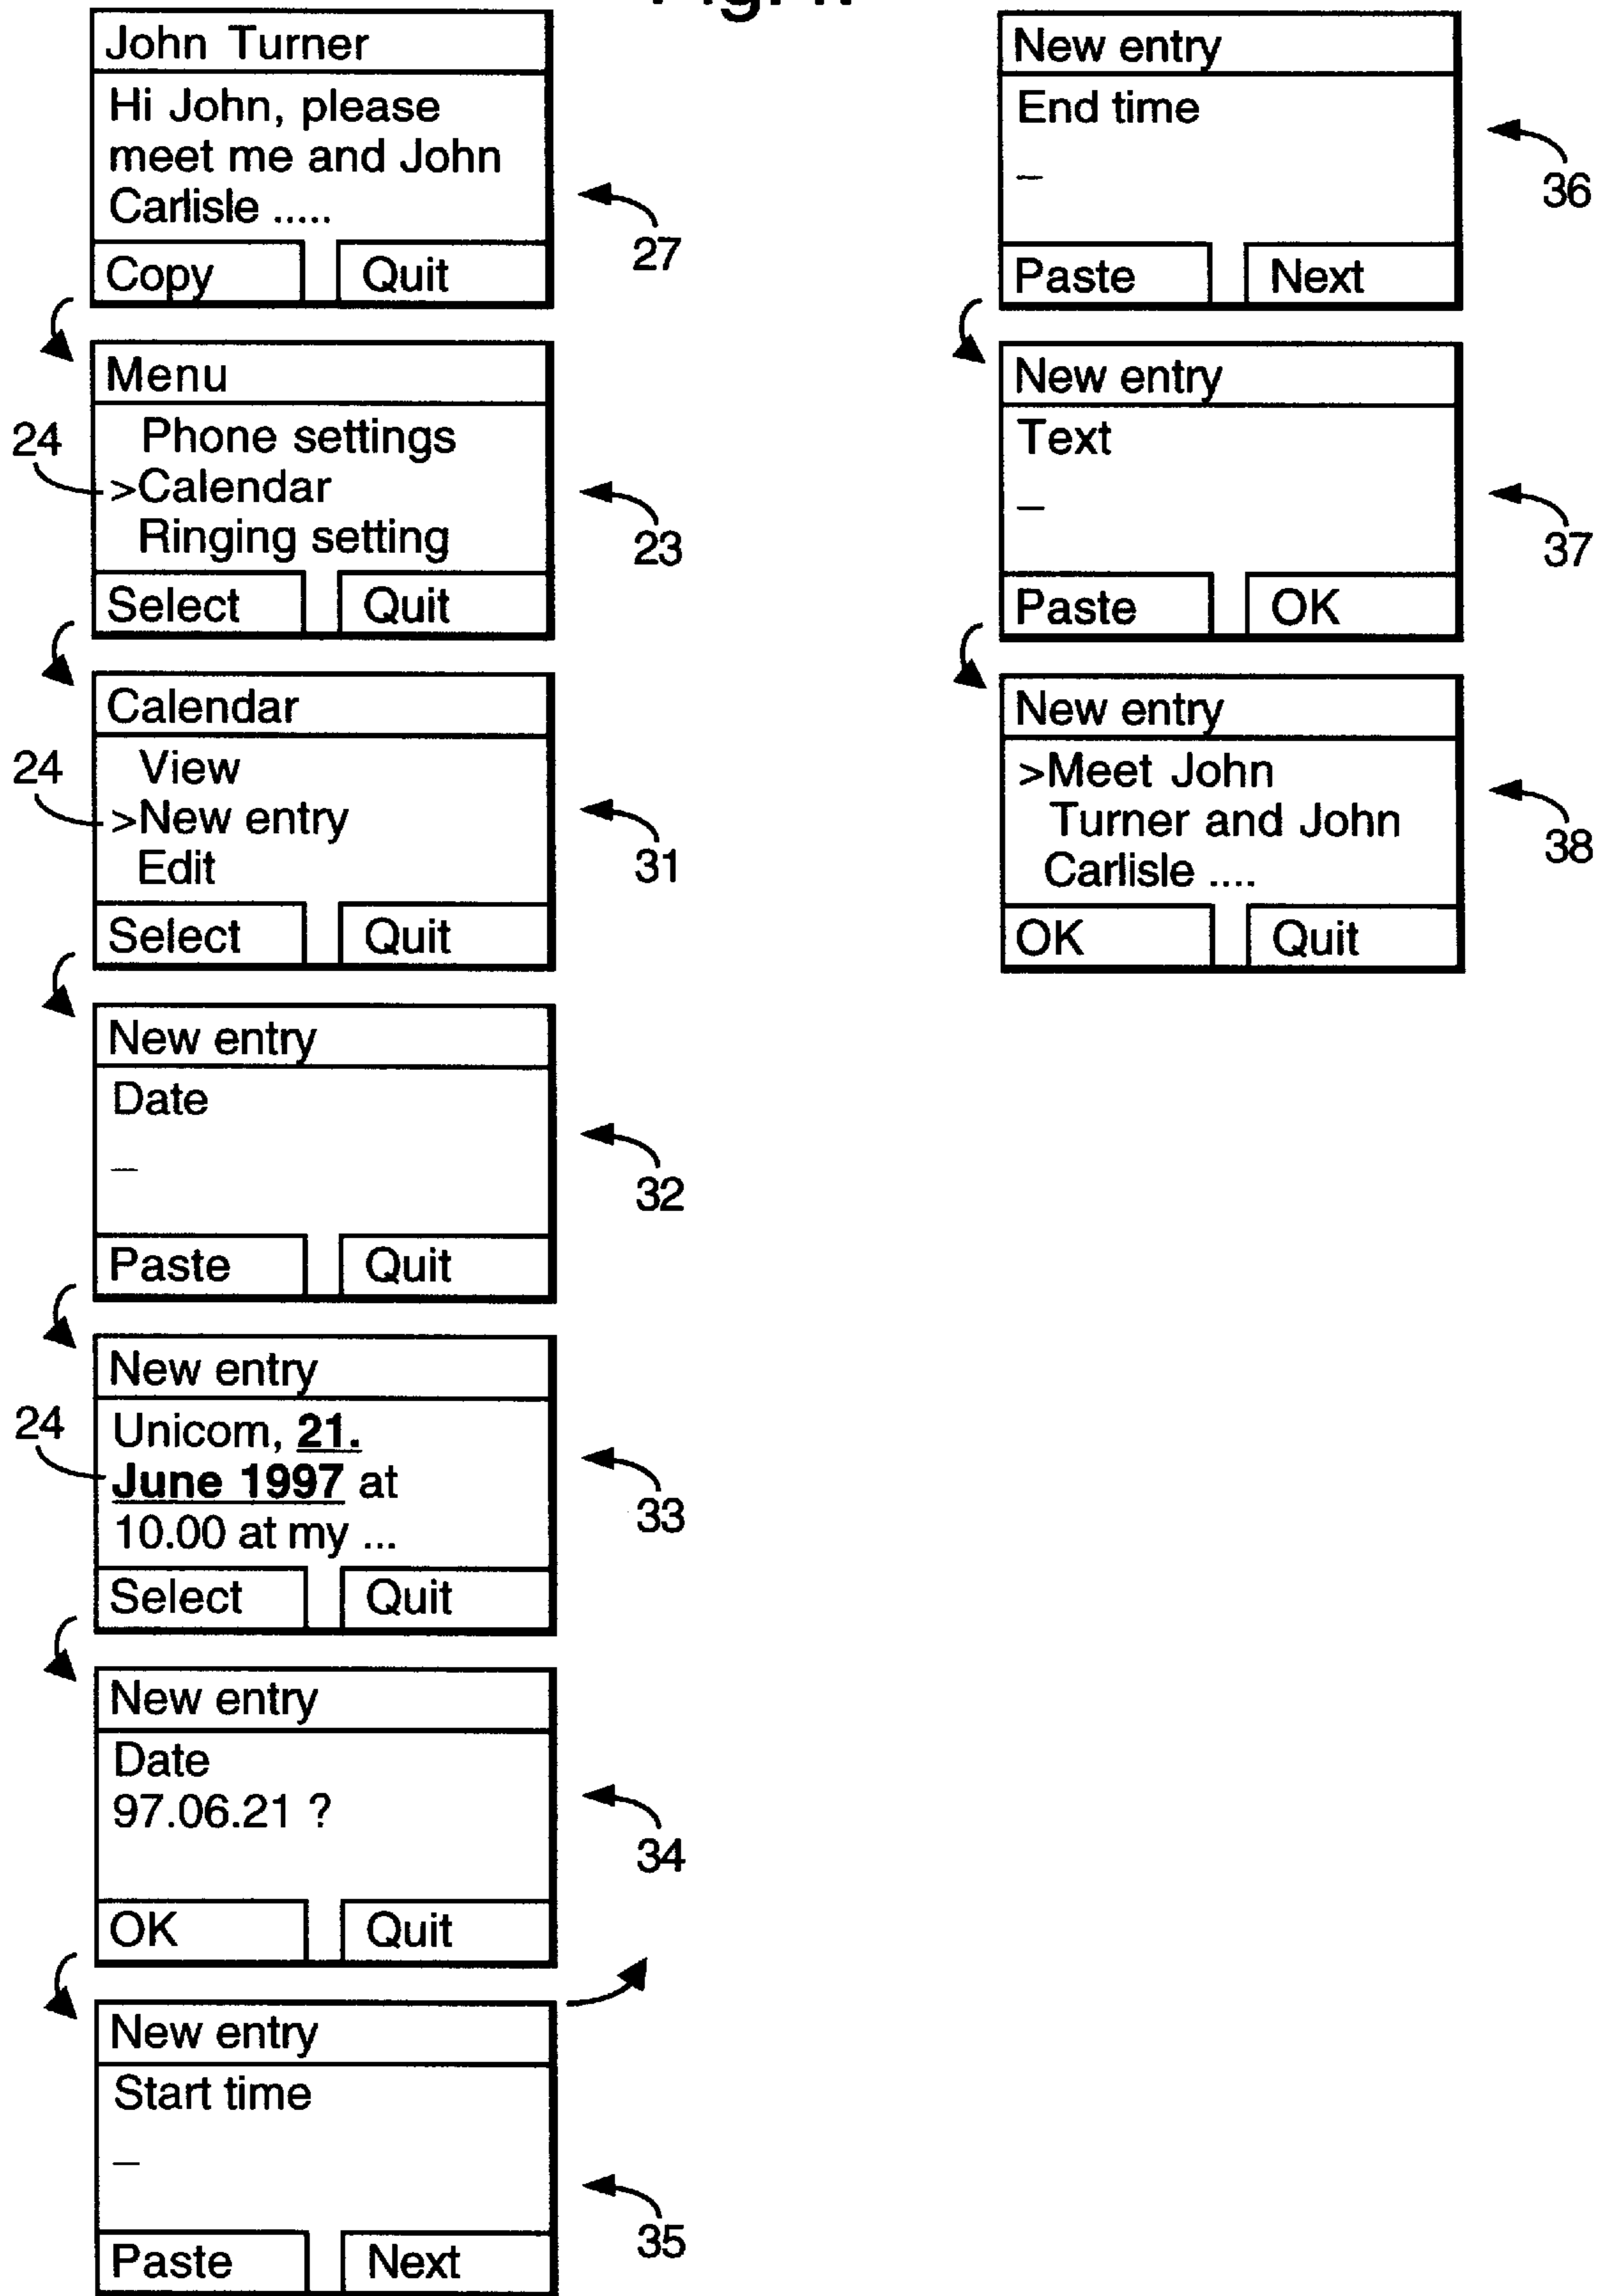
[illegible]

John Turner
Hi John, please meet me and John Carlisle .....
Copy Quit
27

Menu
Phone settings
>Calendar
Ringing setting
Select Quit
24
23

Calendar
View
>New entry
Edit
Select Quit
24
31

New entry
Date
_
Paste Quit
32

New entry
Unicom, **21. June 1997** at 10.00 at my ...
Select Quit
24
33

New entry
Date
97.06.21 ?
OK Quit
34

New entry
Start time
_
Paste Next
35

New entry
End time
_
Paste Next
36

New entry
Text
_
Paste OK
37

New entry
>Meet John Turner and John Carlisle ....
OK Quit
38